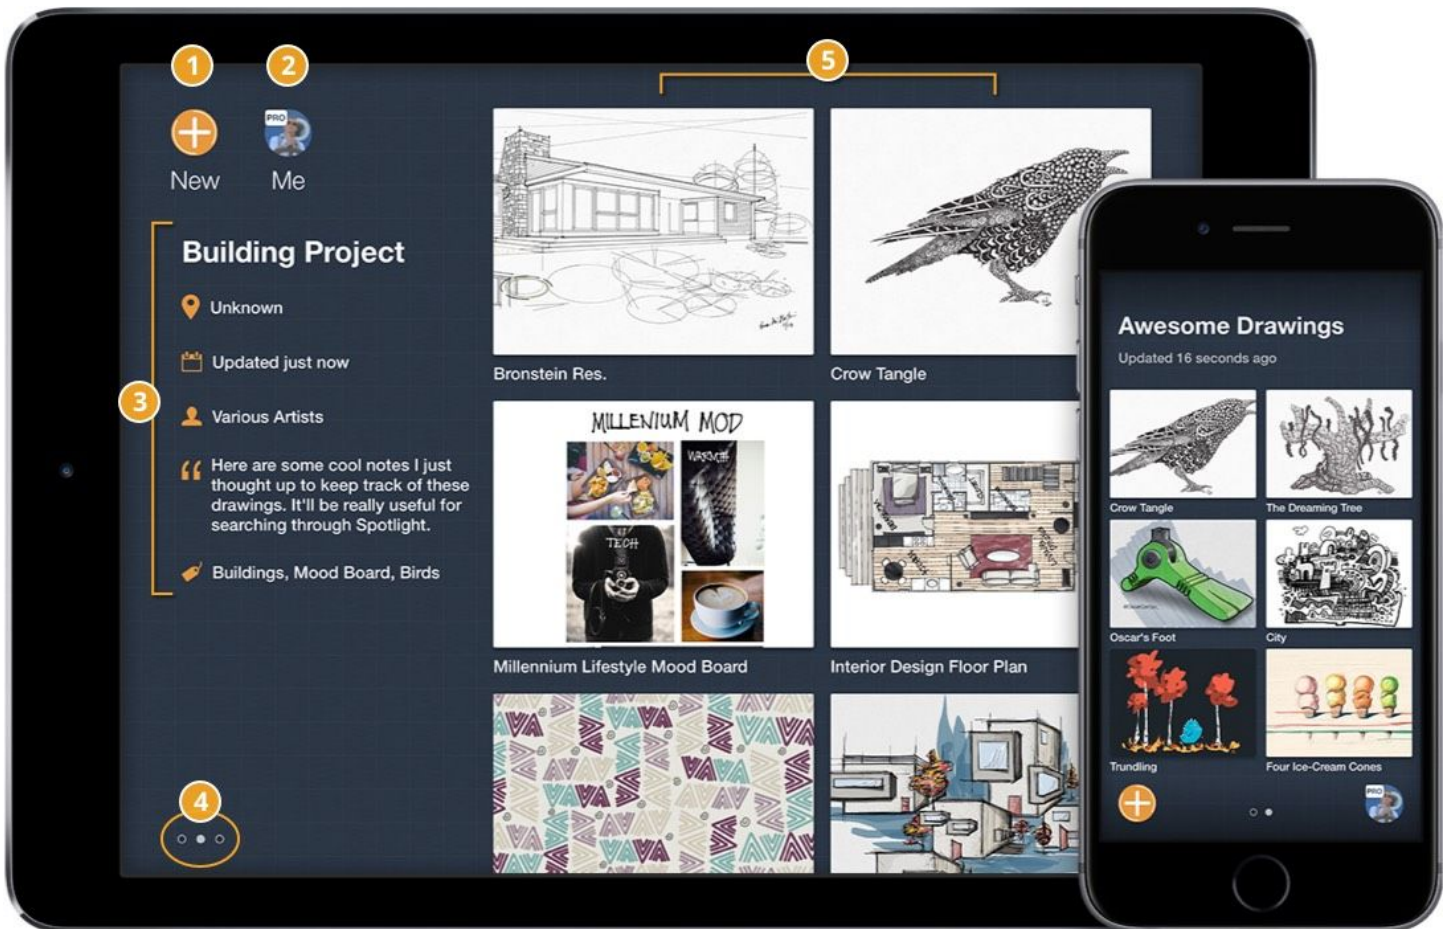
1
2
5
New
PRO
Me
Building Project
Unknown
Updated just now
3
Various Artists
Here are some cool notes I just thought up to keep track of these drawings. It'll be really useful for searching through Spotlight.
Buildings, Mood Board, Birds
4
Bronstein Res.
Crow Tangle
MILLENIUM MOD
TECH
Millennium Lifestyle Mood Board
Interior Design Floor Plan
Awesome Drawings
Updated 16 seconds ago
Crow Tangle
The Dreaming Tree
Oscar's Foot
City
Trundling
Four Ice-Cream Cones
PRO